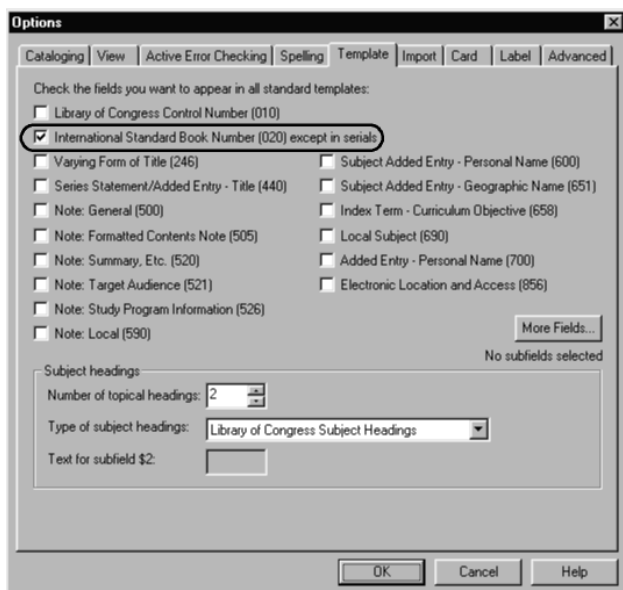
Options

Cataloging | View | Active Error Checking | Spelling | Template | Import | Card | Label | Advanced

Check the fields you want to appear in all standard templates:

Library of Congress Control Number (010)
International Standard Book Number (020) except in serials
Varying Form of Title (246)
Series Statement/Added Entry - Title (440)
Note: General (500)
Note: Formatted Contents Note (505)
Note: Summary, Etc. (520)
Note: Target Audience (521)
Note: Study Program Information (526)
Note: Local (590)

Subject Added Entry - Personal Name (600)
Subject Added Entry - Geographic Name (651)
Index Term - Curriculum Objective (658)
Local Subject (690)
Added Entry - Personal Name (700)
Electronic Location and Access (856)

More Fields...
No subfields selected

Subject headings
Number of topical headings: 2
Type of subject headings: Library of Congress Subject Headings
Text for subfield $2:

OK | Cancel | Help